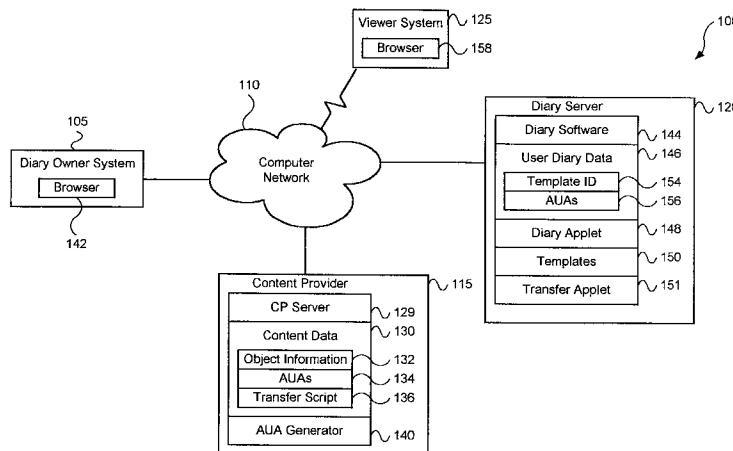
Viewer System
125
Browser
158
100
110
Diary Server
120
Diary Software
144
105
User Diary Data
146
Diary Owner System
Computer Network
Browser
Template ID
154
AUAs
156
142
Diary Applet
148
Templates
150
Transfer Applet
151
Content Provider
115
CP Server
129
Content Data
130
Object Information
132
AUAs
134
Transfer Script
136
AUA Generator
140